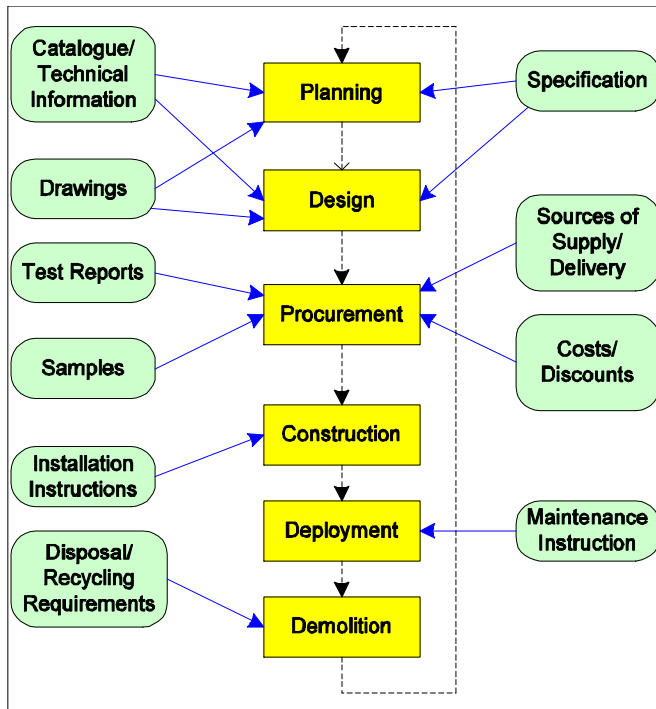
Catalogue/
Technical
Information

Planning

Specification

Drawings

Design

Sources of
Supply/
Delivery

Test Reports

Procurement

Samples

Costs/
Discounts

Construction

Installation
Instructions

Deployment

Maintenance
Instruction

Disposal/
Recycling
Requirements

Demolition